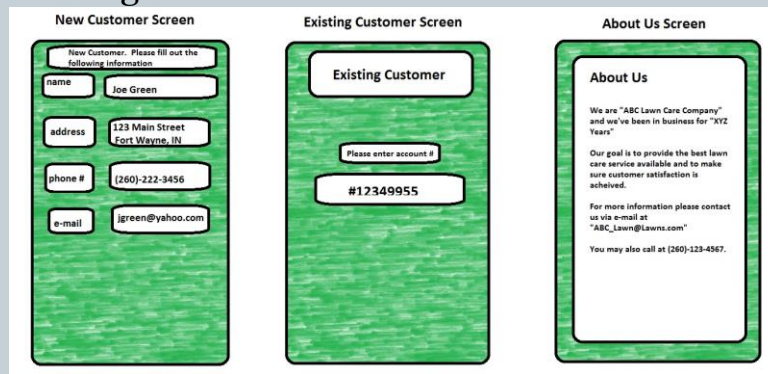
New Customer Screen

New Customer. Please fill out the following information

name

Joe Green

address

123 Main Street Fort Wayne, IN

phone #

(260)-222-3456

e-mail

jgreen@yahoo.com

Existing Customer Screen

Existing Customer

Please enter account #

#12349955

About Us Screen

About Us

We are "ABC Lawn Care Company" and we've been in business for "XYZ Years"

Our goal is to provide the best lawn care service available and to make sure customer satisfaction is acheived.

For more information please contact us via e-mail at "ABC_Lawn@Lawns.com"

You may also call at (260)-123-4567.